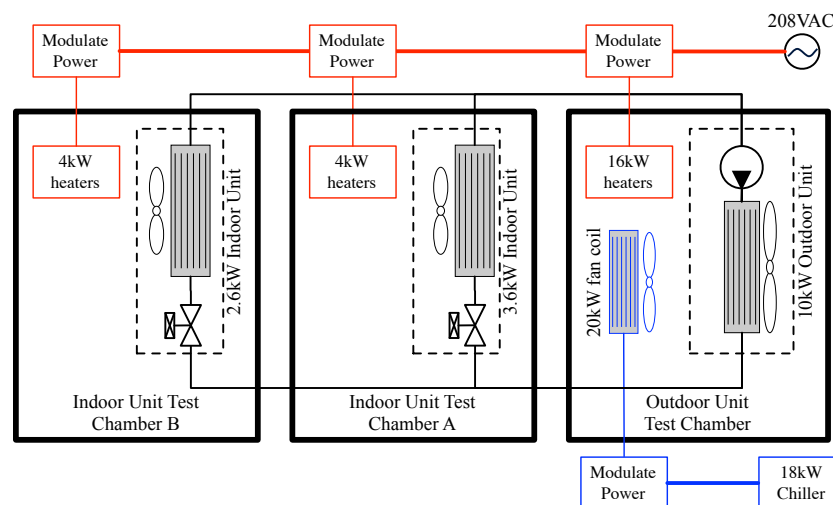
Modulate Power

Modulate Power

Modulate Power

208VAC

4kW heaters

2.6kW Indoor Unit

4kW heaters

3.6kW Indoor Unit

16kW heaters

20kW fan coil

10kW Outdoor Unit

Indoor Unit Test Chamber B

Indoor Unit Test Chamber A

Outdoor Unit Test Chamber

Modulate Power

18kW Chiller